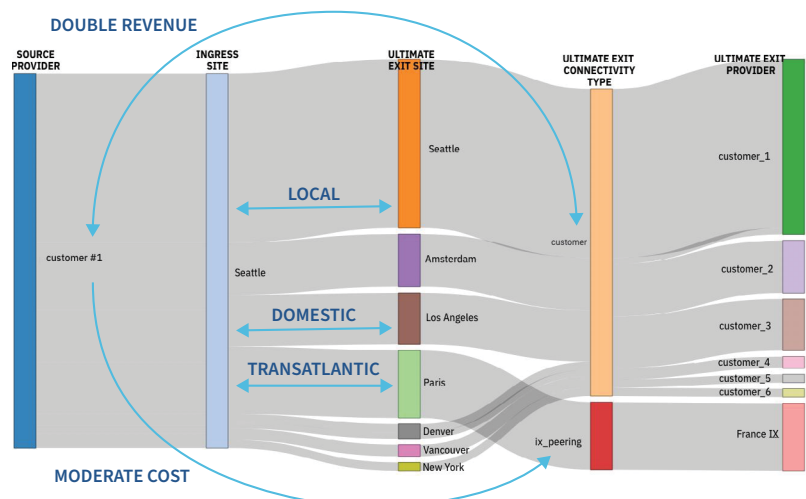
DOUBLE REVENUE

SOURCE PROVIDER

INGRESS SITE

ULTIMATE EXIT SITE

ULTIMATE EXIT CONNECTIVITY TYPE

ULTIMATE EXIT PROVIDER

Seattle

LOCAL

customer

customer_1

customer #1

Seattle

Amsterdam

customer_2

DOMESTIC

Los Angeles

customer_3

TRANSATLANTIC

Paris

customer_4

customer_5

customer_6

Denver

ix_peering

France IX

Vancouver

New York

MODERATE COST